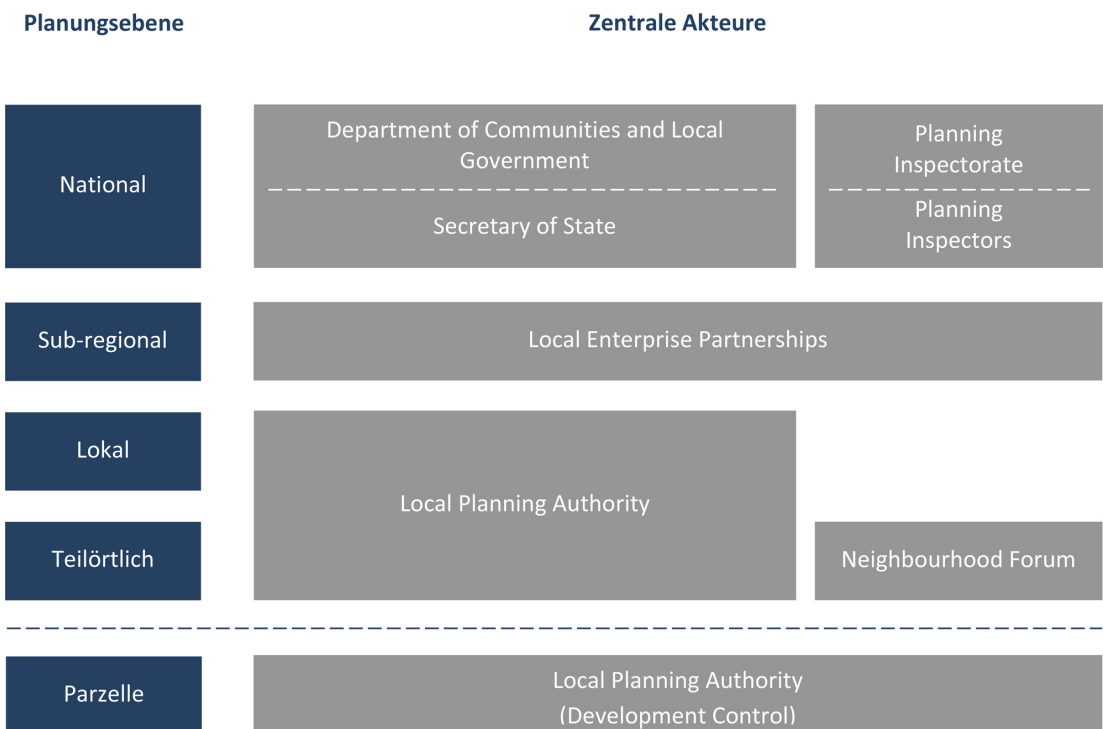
Planungsebene

Zentrale Akteure

National

Department of Communities and Local Government

Secretary of State

Planning Inspectorate

Planning Inspectors

Sub-regional

Local Enterprise Partnerships

Lokal

Local Planning Authority

Teilörtlich

Neighbourhood Forum

Parzelle

Local Planning Authority (Development Control)